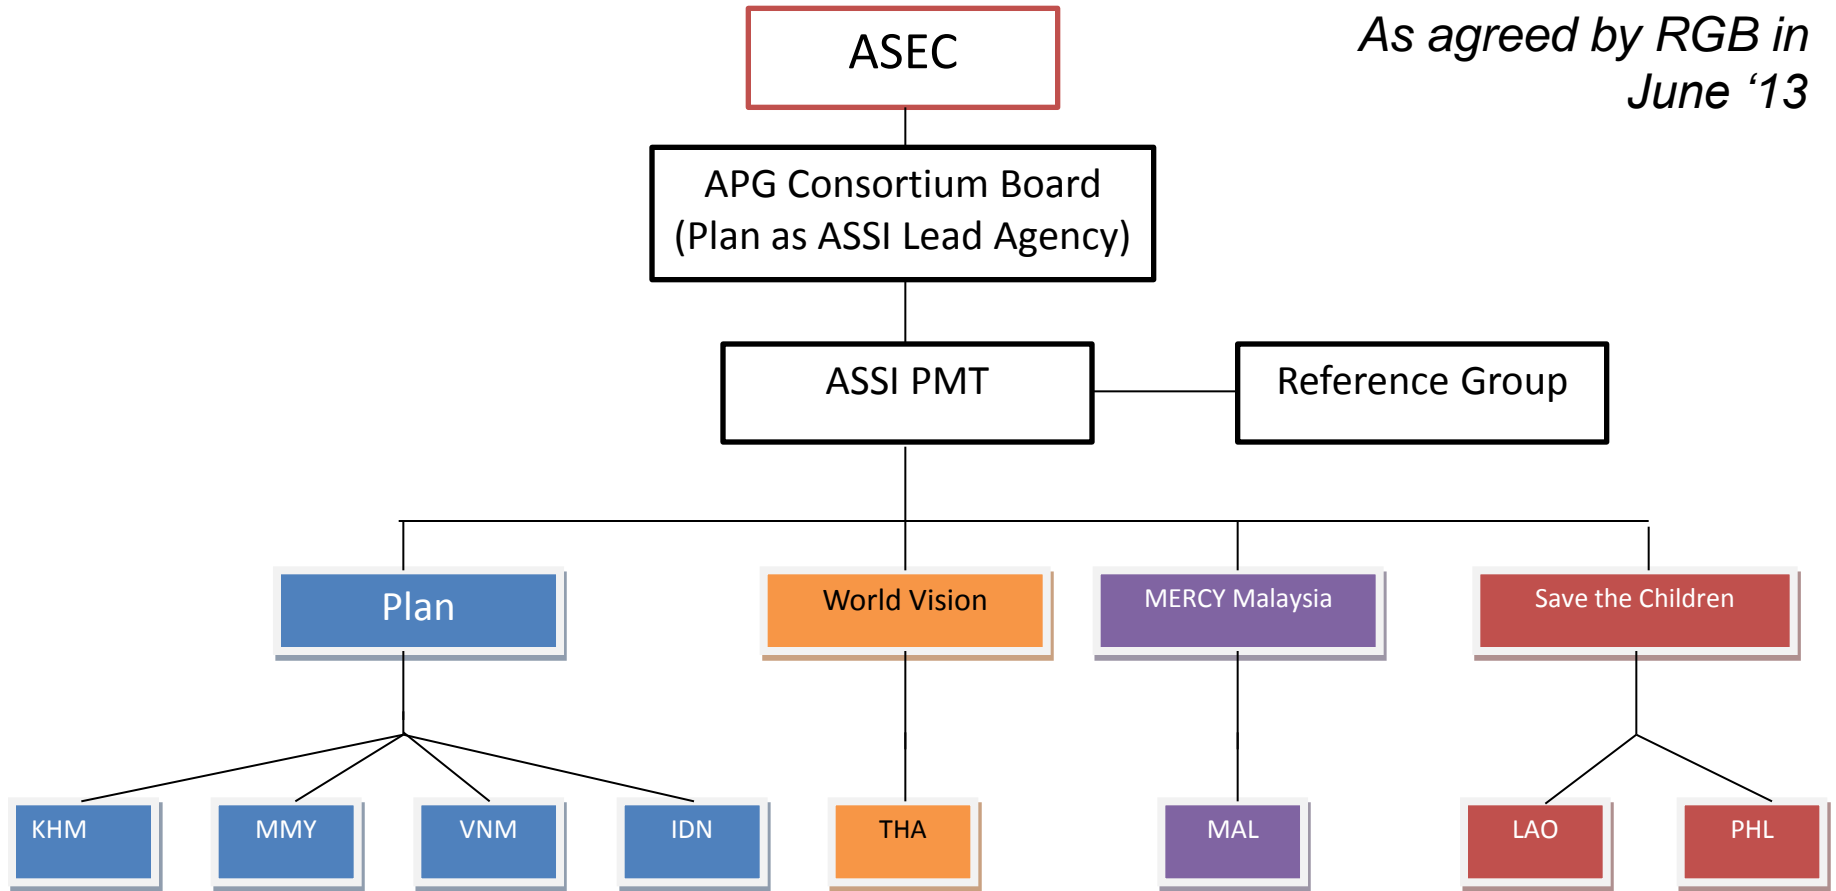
As agreed by RGB in June ‘13

ASEC

APG Consortium Board (Plan as ASSI Lead Agency)

ASSI PMT

Reference Group

Plan

World Vision

MERCY Malaysia

Save the Children

KHM

MMY

VNM

IDN

THA

MAL

LAO

PHL